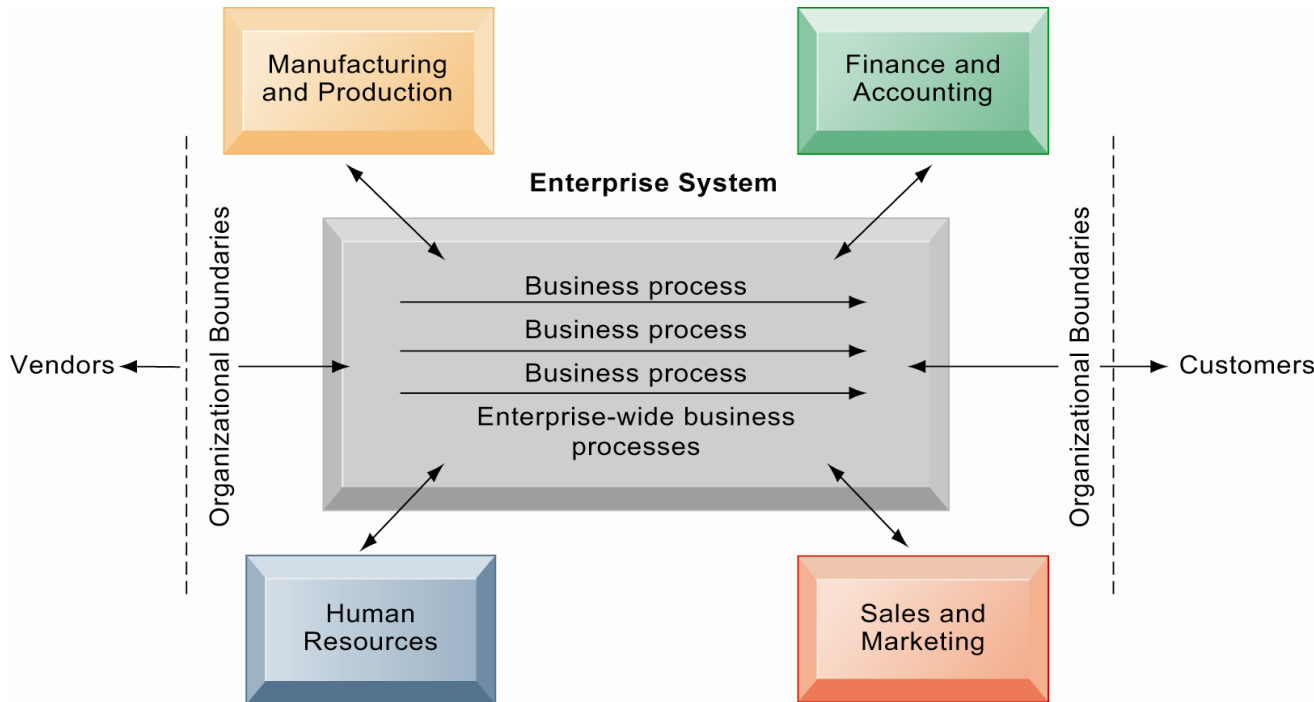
Manufacturing and Production

Finance and Accounting

Enterprise System

Organizational Boundaries

Vendors

Business process

Business process

Business process

Enterprise-wide business processes

Organizational Boundaries

Customers

Human Resources

Sales and Marketing